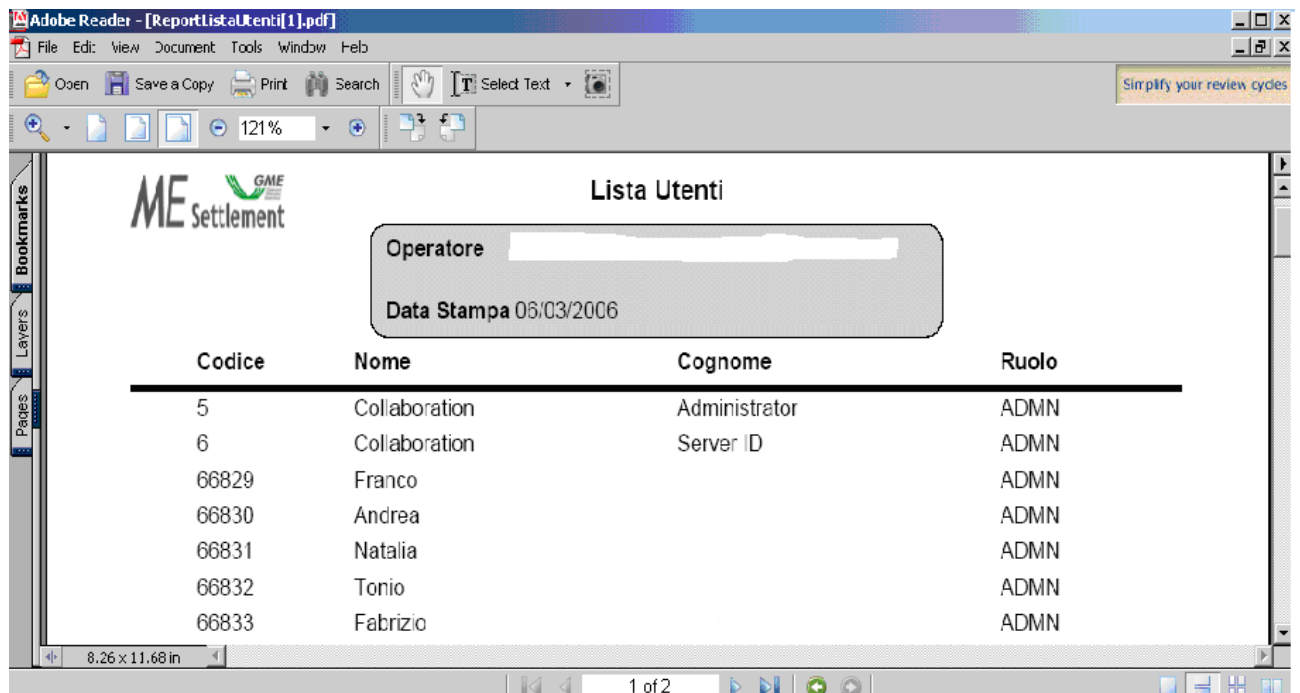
Adobe Reader - [ReportListaUtenti[1].pdf]

File Edit View Document Tools Window Help

Open Save a Copy Print Search Select Text

Simplify your review cycles

121%

Bookmarks Layers Pages

ME Settlement GME

Lista Utenti

Operatore

Data Stampa 06/03/2006

| Codice | Nome | Cognome | Ruolo |
|---|---|---|---|
| 5 | Collaboration | Administrator | ADMN |
| 6 | Collaboration | Server ID | ADMN |
| 66829 | Franco | | ADMN |
| 66830 | Andrea | | ADMN |
| 66831 | Natalia | | ADMN |
| 66832 | Tonio | | ADMN |
| 66833 | Fabrizio | | ADMN |

8.26 x 11.68 in

1 of 2